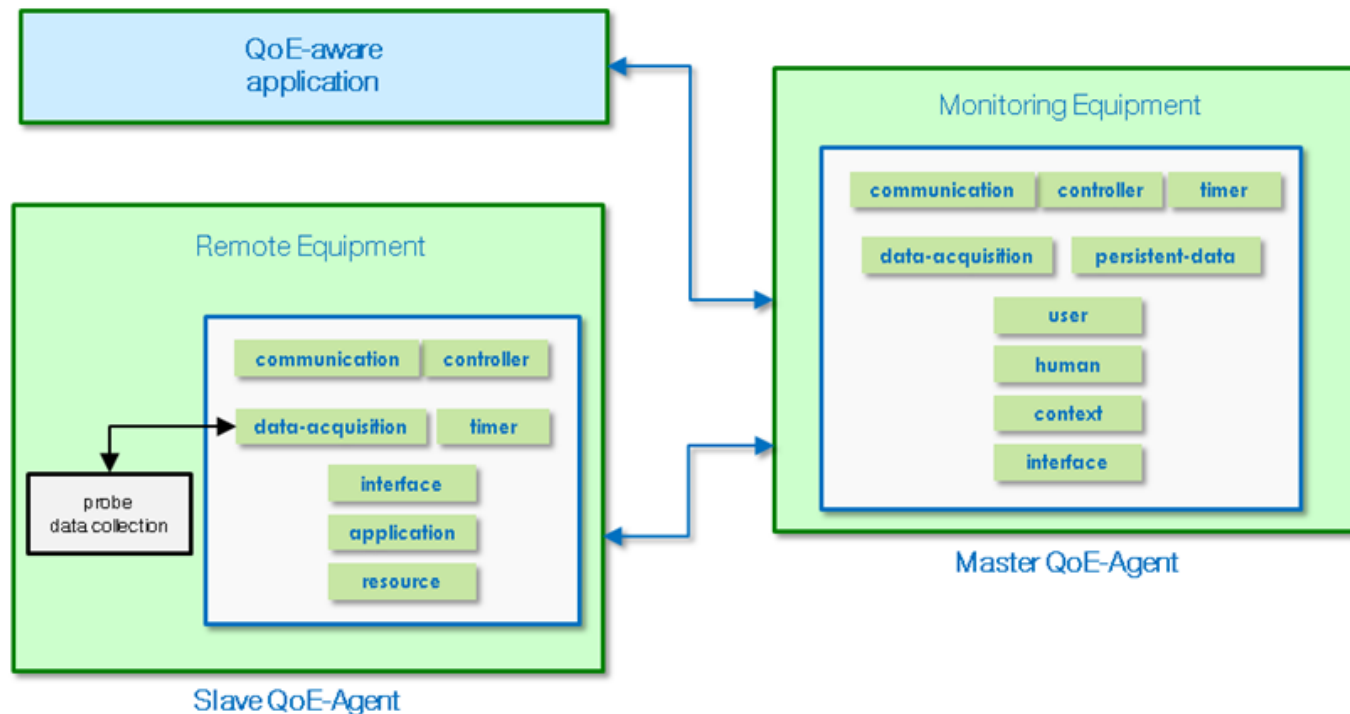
QoE-aware application

Remote Equipment

communication
controller
data-acquisition
timer
interface
application
resource

probe data collection

Slave QoE-Agent

Monitoring Equipment

communication
controller
timer
data-acquisition
persistent-data
user
human
context
interface

Master QoE-Agent